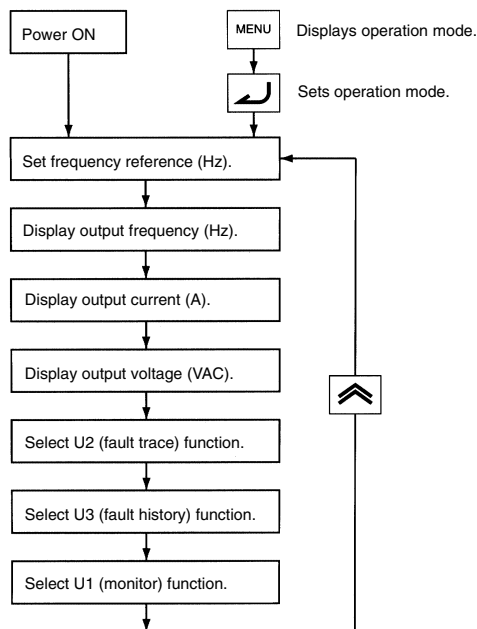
Power ON

MENU Displays operation mode.

Sets operation mode.

Set frequency reference (Hz).

Display output frequency (Hz).

Display output current (A).

Display output voltage (VAC).

Select U2 (fault trace) function.

Select U3 (fault history) function.

Select U1 (monitor) function.